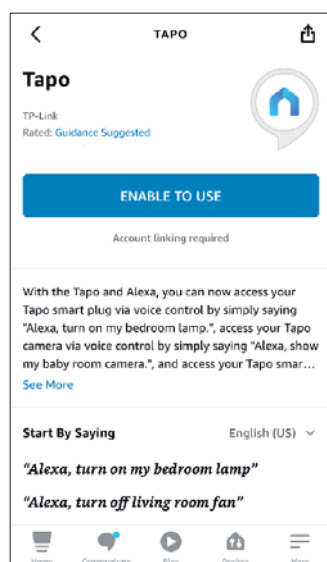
TAPO

Tapo

TP-Link
Rated: Guidance Suggested

ENABLE TO USE

Account linking required

With the Tapo and Alexa, you can now access your Tapo smart plug via voice control by simply saying "Alexa, turn on my bedroom lamp.", access your Tapo camera via voice control by simply saying "Alexa, show my baby room camera.", and access your Tapo smar...

See More

Start By Saying

English (US)

"Alexa, turn on my bedroom lamp"

"Alexa, turn off living room fan"

Home Communicate Play Devices More